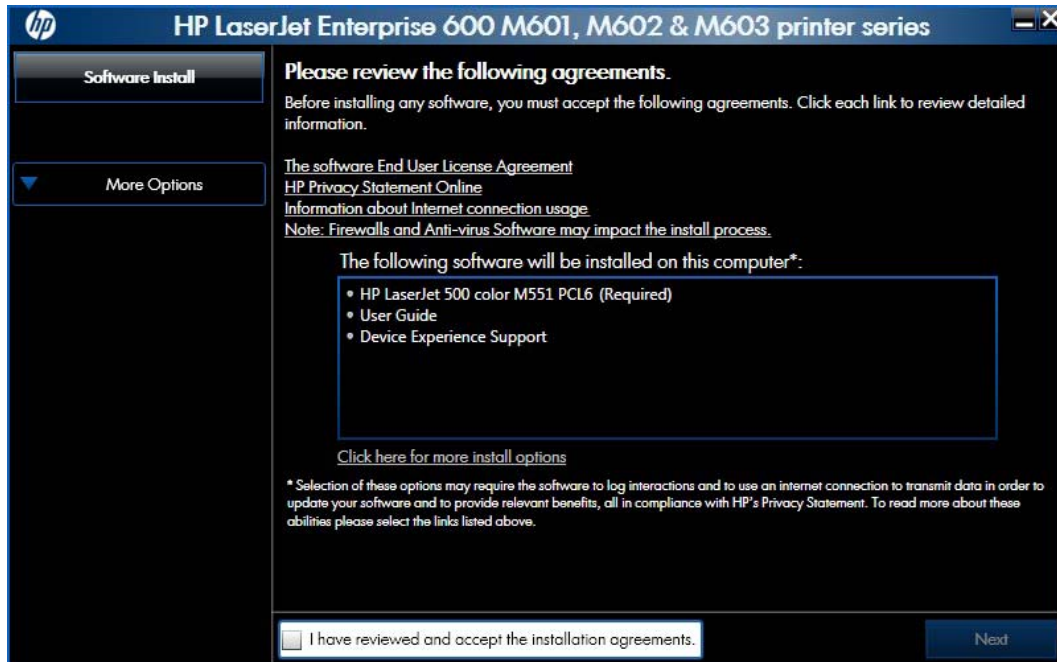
HP LaserJet Enterprise 600 M601, M602 & M603 printer series

Software Install

More Options

Please review the following agreements.

Before installing any software, you must accept the following agreements. Click each link to review detailed information.

The software End User License Agreement
HP Privacy Statement Online
Information about Internet connection usage
Note: Firewalls and Anti-virus Software may impact the install process.

The following software will be installed on this computer*:

• HP LaserJet 500 color M551 PCL6 (Required)
• User Guide
• Device Experience Support

Click here for more install options

* Selection of these options may require the software to log interactions and to use an internet connection to transmit data in order to update your software and to provide relevant benefits, all in compliance with HP's Privacy Statement. To read more about these abilities please select the links listed above.

I have reviewed and accept the installation agreements.

Next